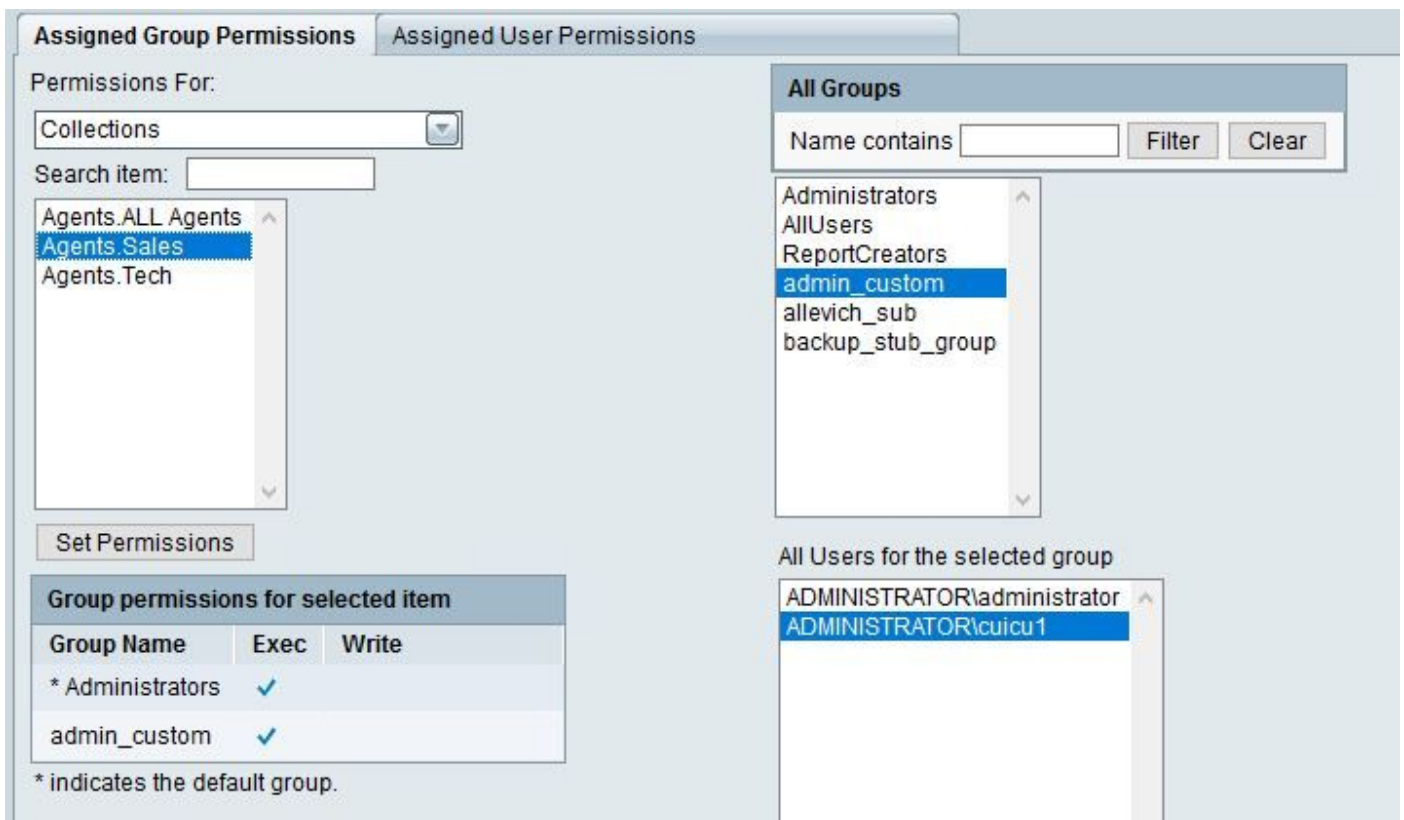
Assigned Group Permissions | Assigned User Permissions

Permissions For:

Collections

Search item:

Agents.ALL Agents
Agents.Sales
Agents.Tech

Set Permissions

Group permissions for selected item

| Group Name | Exec | Write |
|---|---|---|
| * Administrators | ✓ | |
| admin_custom | ✓ | |

* indicates the default group.

All Groups

Name contains Filter Clear

Administrators
AllUsers
ReportCreators
admin_custom
allevich_sub
backup_stub_group

All Users for the selected group

ADMINISTRATOR\administrator
ADMINISTRATOR\cuicu1